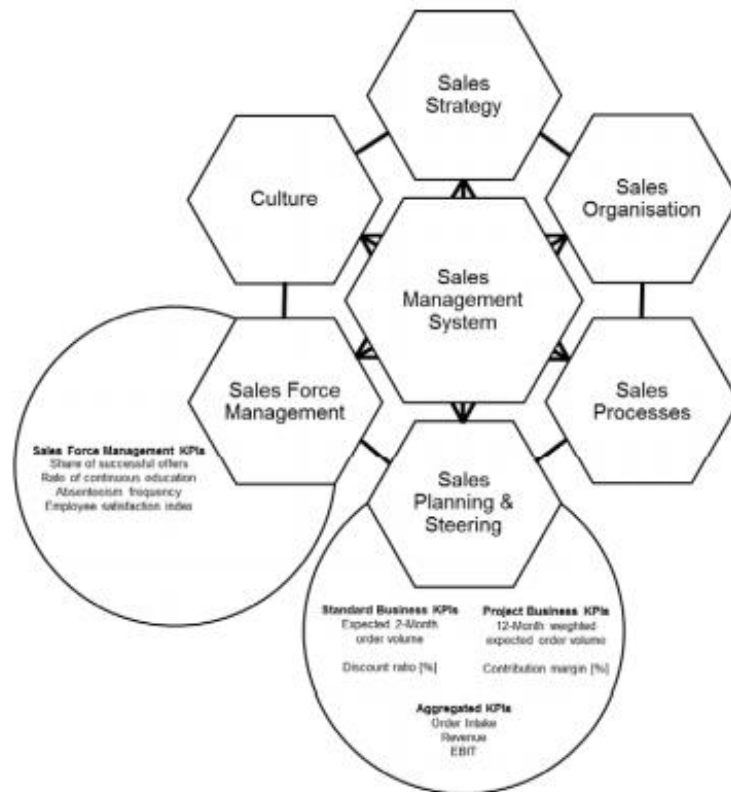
Sales Strategy

Culture

Sales Organisation

Sales Management System

Sales Force Management

Sales Processes

Sales Planning & Steering

Sales Force Management KPIs
Share of successful offers
Ratio of continuous education
Absenteeism frequency
Employee satisfaction index

Standard Business KPIs
Expected 2-Month order volume

Discount ratio [%]

Project Business KPIs
12-Month weighted expected order volume

Contribution margin [%]

Aggregated KPIs
Order Intake
Revenue
EBIT